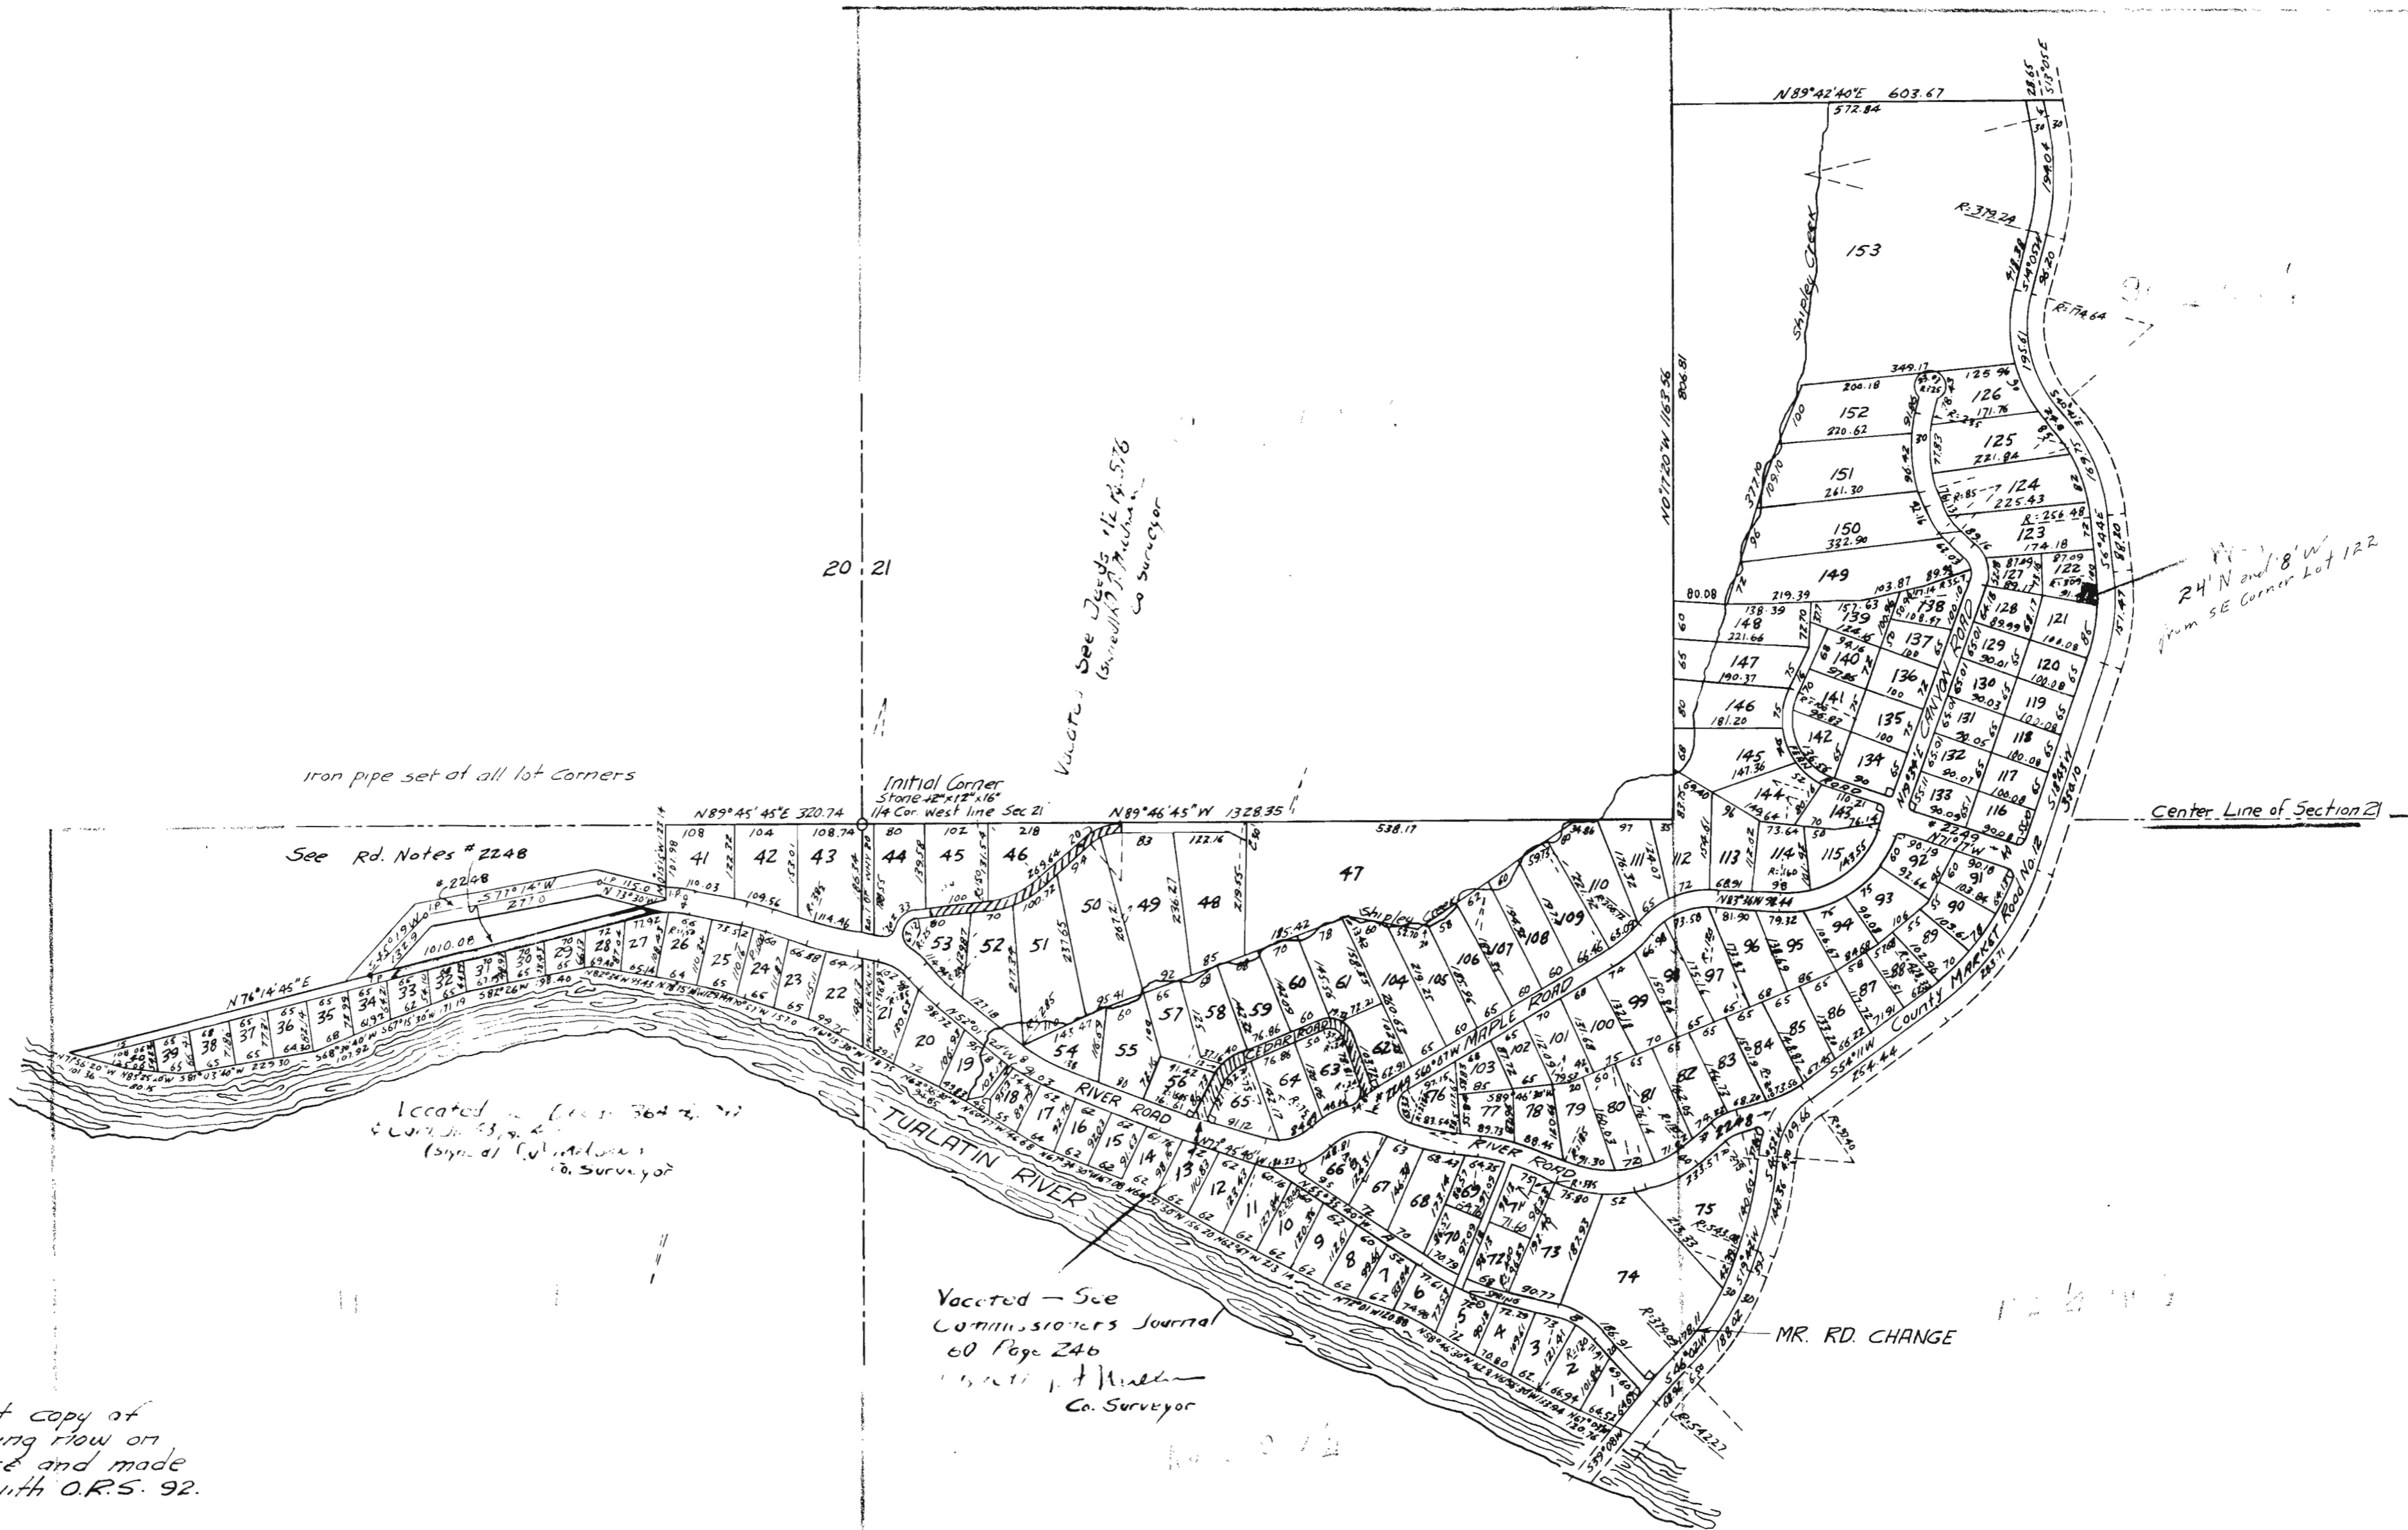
N89°42'40"E 603.67
572.84
Shipley Creek
153
R=379.2A
R=174.64
152
220.62
151
261.30
150
332.90
149
126
125
124
123
122
121
120
119
118
117
116
24' N and 8' W from SE Corner Lot 122
Center Line of Section 21
N0°17'20"W 1165.56
806.81
20 21
Vacated See Deeds 112 Pg. 576 (Signed) R.F. Hobson Co Surveyor
148
147
146
145
144
143
142
141
140
139
138
137
136
135
134
133
132
131
130
129
128
127
CANYON ROAD
Iron pipe set at all lot Corners
Initial Corner Stone 12"x12"x16" 1/4 Cor. West line Sec 21
N89°45'45"E 320.74
N89°46'45"W 1328.35
538.17
See Rd. Notes #2248
#2248
S71°14'W 271.0
1010.08
N76°14'45"E
41 42 43 44 45 46 47 48 49 50 51 52 53
39 38 37 36 35 34 33 32 31 30 29 28 27 26 25 24 23 22 21 20 19 18 17 16 15 14 13 12 11 10 9 8 7 6 5 4 3 2 1
54 55 56 57 58 59 60 61 62 63 64 65 66 67 68 69 70 71 72 73 74 75
76 77 78 79 80 81 82 83 84 85 86 87 88 89 90 91 92 93 94 95 96 97 98 99 100 101 102 103 104 105 106 107 108 109 110 111 112 113 114 115
Shipley Creek
MAPLE ROAD
CEDAR ROAD
RIVER ROAD
RIVER ROAD
TUALATIN RIVER
County Market Road No. 12
#2249
#2248
S55°11'W 254.44
Located ... (Signed) ... Co. Surveyor
Vacated — See Commissioners Journal 60 Page 246 (Signed) ... Co. Surveyor
MR. RD. CHANGE
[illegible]t copy of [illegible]ng now on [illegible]e and made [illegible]ith O.R.S. 92.